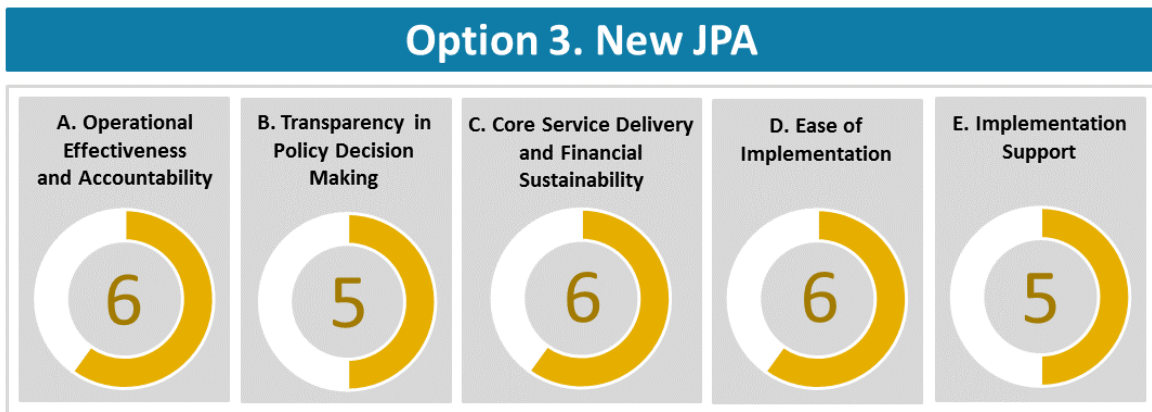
Option 3. New JPA

A. Operational Effectiveness and Accountability

6

B. Transparency in Policy Decision Making

5

C. Core Service Delivery and Financial Sustainability

6

D. Ease of Implementation

6

E. Implementation Support

5